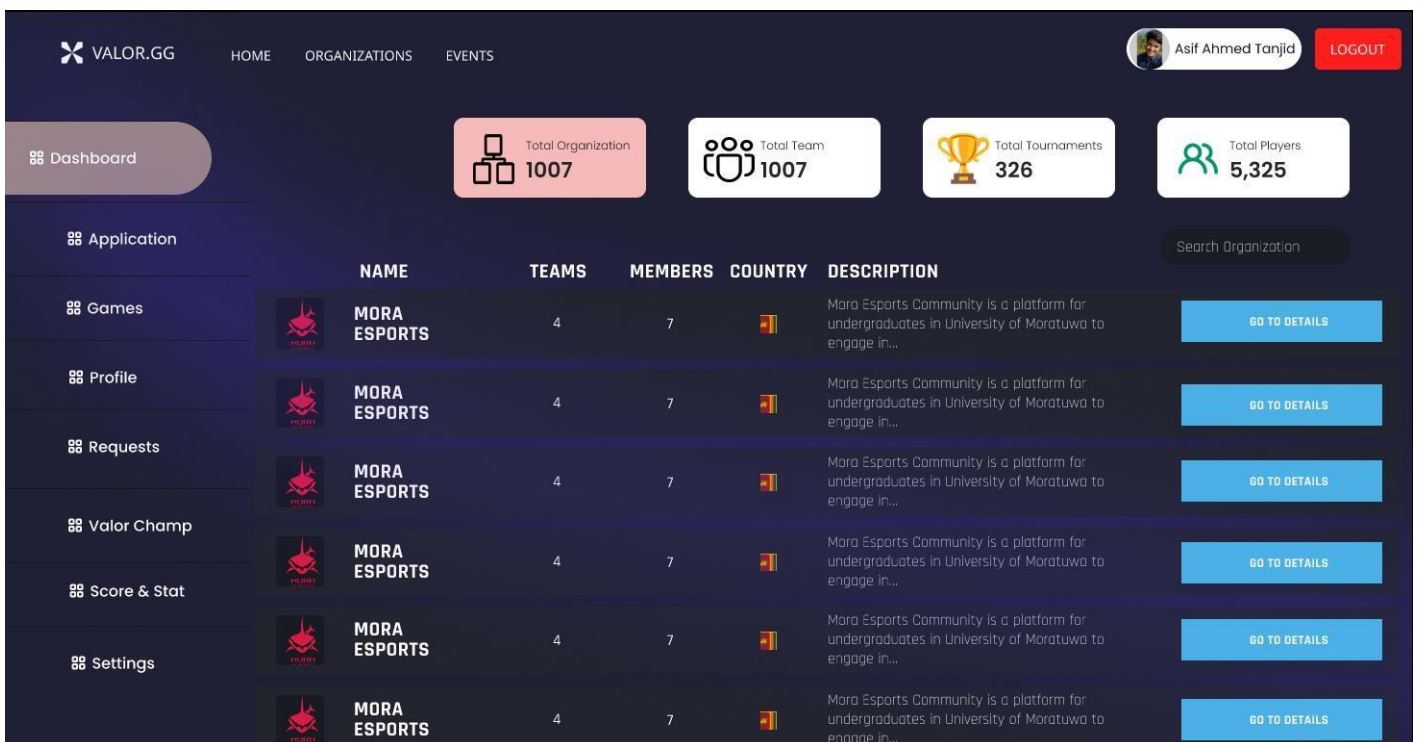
VALOR.GG HOME ORGANIZATIONS EVENTS

Asif Ahmed Tanjid LOGOUT

Dashboard

Application

Games

Profile

Requests

Valor Champ

Score & Stat

Settings

Total Organization 1007

Total Team 1007

Total Tournaments 326

Total Players 5,325

Search Organization

| NAME | TEAMS | MEMBERS | COUNTRY | DESCRIPTION | |
|---|---|---|---|---|---|
| MORA ESPORTS | 4 | 7 | | Mora Esports Community is a platform for undergraduates in University of Moratuwa to engage in... | GO TO DETAILS |
| MORA ESPORTS | 4 | 7 | | Mora Esports Community is a platform for undergraduates in University of Moratuwa to engage in... | GO TO DETAILS |
| MORA ESPORTS | 4 | 7 | | Mora Esports Community is a platform for undergraduates in University of Moratuwa to engage in... | GO TO DETAILS |
| MORA ESPORTS | 4 | 7 | | Mora Esports Community is a platform for undergraduates in University of Moratuwa to engage in... | GO TO DETAILS |
| MORA ESPORTS | 4 | 7 | | Mora Esports Community is a platform for undergraduates in University of Moratuwa to engage in... | GO TO DETAILS |
| MORA ESPORTS | 4 | 7 | | Mora Esports Community is a platform for undergraduates in University of Moratuwa to engage in... | GO TO DETAILS |